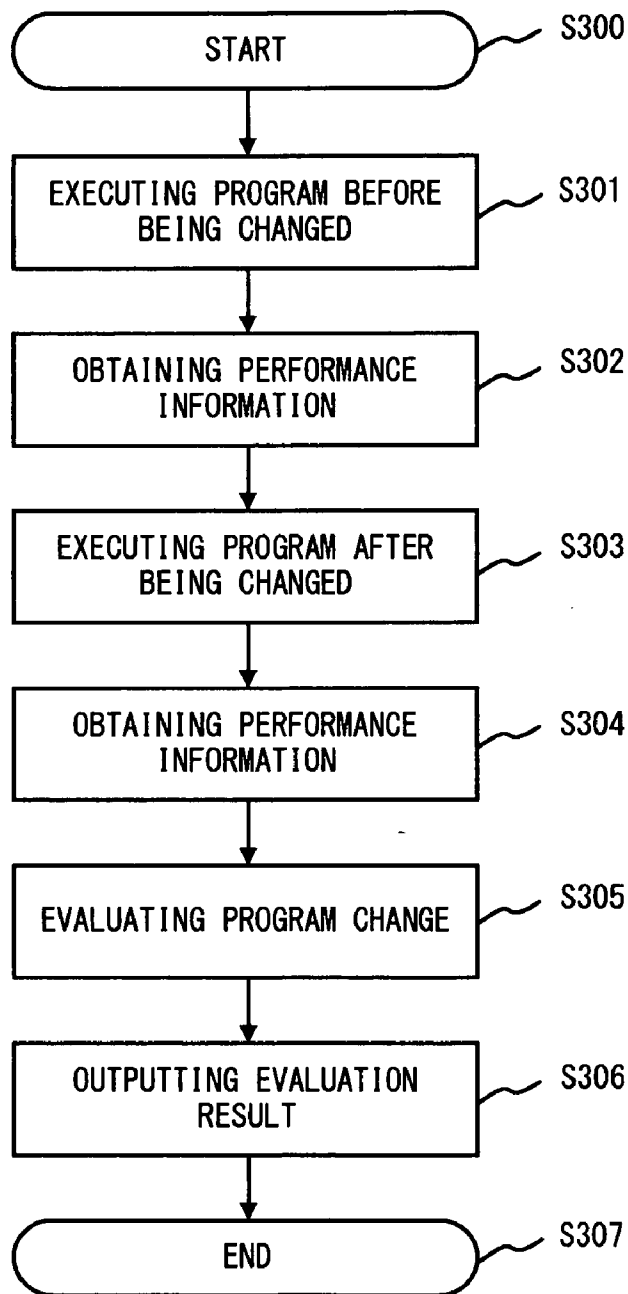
START
S300

EXECUTING PROGRAM BEFORE BEING CHANGED
S301

OBTAINING PERFORMANCE INFORMATION
S302

EXECUTING PROGRAM AFTER BEING CHANGED
S303

OBTAINING PERFORMANCE INFORMATION
S304

EVALUATING PROGRAM CHANGE
S305

OUTPUTTING EVALUATION RESULT
S306

END
S307